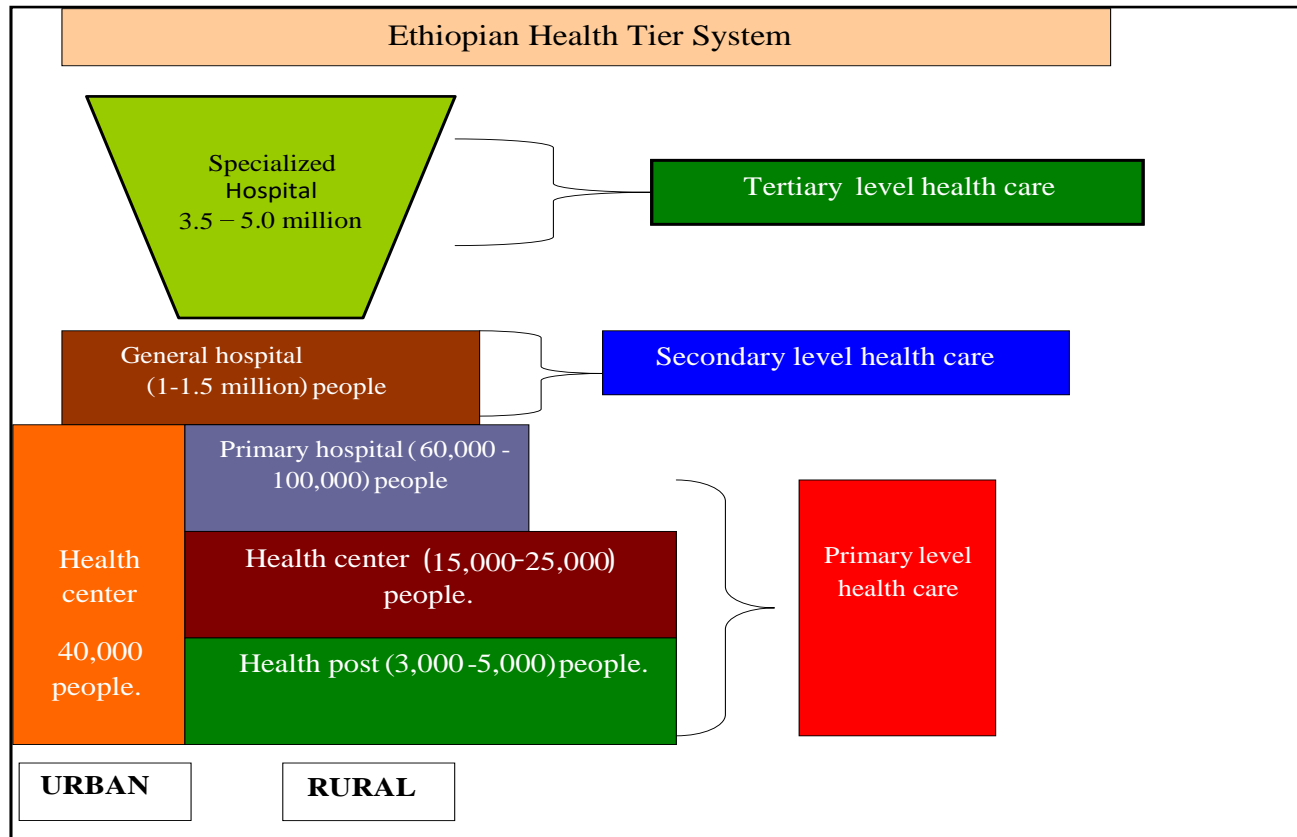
Ethiopian Health Tier System

Specialized Hospital 3.5 − 5.0 million

Tertiary level health care

General hospital (1-1.5 million) people

Secondary level health care

Health center

40,000 people.

Primary hospital (60,000 - 100,000) people

Health center (15,000-25,000) people.

Health post (3,000-5,000) people.

Primary level health care

URBAN

RURAL